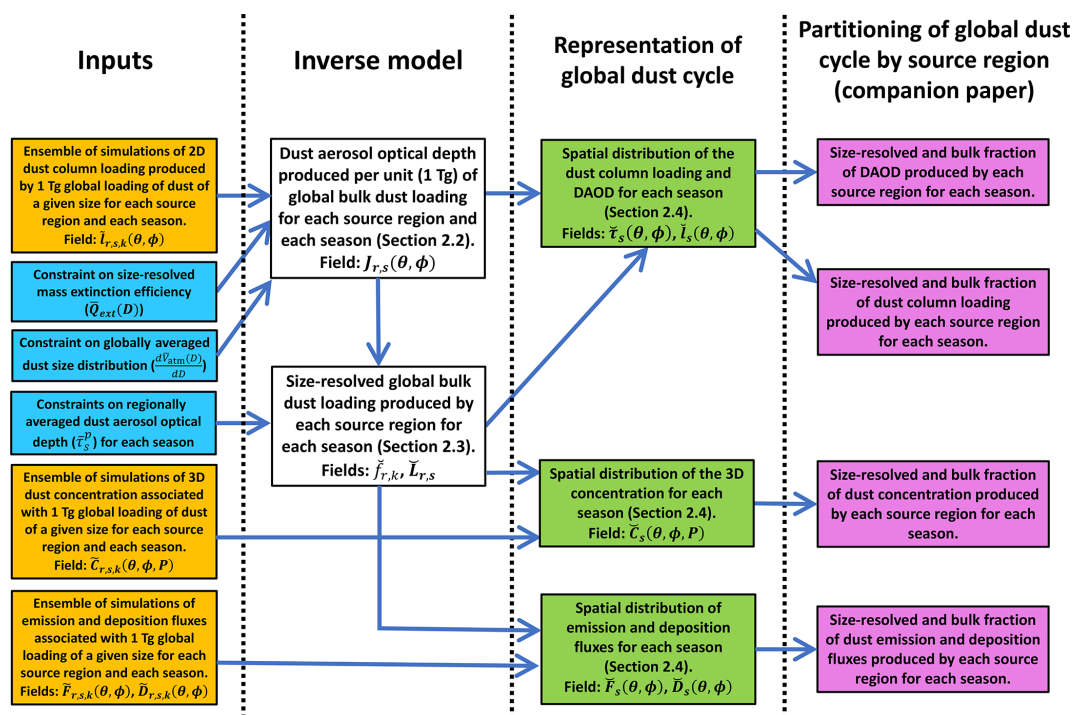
Inputs

Inverse model

Representation of global dust cycle

Partitioning of global dust cycle by source region (companion paper)

Ensemble of simulations of 2D dust column loading produced by 1 Tg global loading of dust of a given size for each source region and each season. Field: $\tilde{l}_{r,s,k}(\theta, \phi)$

Constraint on size-resolved mass extinction efficiency ($\bar{Q}_{ext}(D)$)

Constraint on globally averaged dust size distribution ($\frac{d\bar{V}_{atm}(D)}{dD}$)

Constraints on regionally averaged dust aerosol optical depth ($\bar{\tau}_s^p$) for each season

Ensemble of simulations of 3D dust concentration associated with 1 Tg global loading of dust of a given size for each source region and each season. Field: $\tilde{C}_{r,s,k}(\theta, \phi, P)$

Ensemble of simulations of emission and deposition fluxes associated with 1 Tg global loading of a given size for each source region and each season. Fields: $\tilde{F}_{r,s,k}(\theta, \phi)$, $\tilde{D}_{r,s,k}(\theta, \phi)$

Dust aerosol optical depth produced per unit (1 Tg) of global bulk dust loading for each source region and each season (Section 2.2). Field: $J_{r,s}(\theta, \phi)$

Size-resolved global bulk dust loading produced by each source region for each season (Section 2.3). Fields: $\breve{f}_{r,k}$, $\breve{L}_{r,s}$

Spatial distribution of the dust column loading and DAOD for each season (Section 2.4). Fields: $\breve{\tau}_s(\theta, \phi)$, $\breve{l}_s(\theta, \phi)$

Spatial distribution of the 3D concentration for each season (Section 2.4). Field: $\breve{C}_s(\theta, \phi, P)$

Spatial distribution of emission and deposition fluxes for each season (Section 2.4). Field: $\breve{F}_s(\theta, \phi)$, $\breve{D}_s(\theta, \phi)$

Size-resolved and bulk fraction of DAOD produced by each source region for each season.

Size-resolved and bulk fraction of dust column loading produced by each source region for each season.

Size-resolved and bulk fraction of dust concentration produced by each source region for each season.

Size-resolved and bulk fraction of dust emission and deposition fluxes produced by each source region for each season.